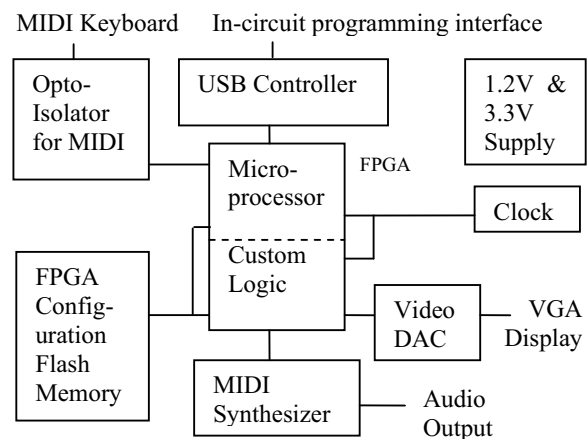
MIDI Keyboard

In-circuit programming interface

Opto-Isolator for MIDI

USB Controller

1.2V & 3.3V Supply

Micro-processor

FPGA

Clock

Custom Logic

FPGA Configuration Flash Memory

Video DAC

VGA Display

MIDI Synthesizer

Audio Output